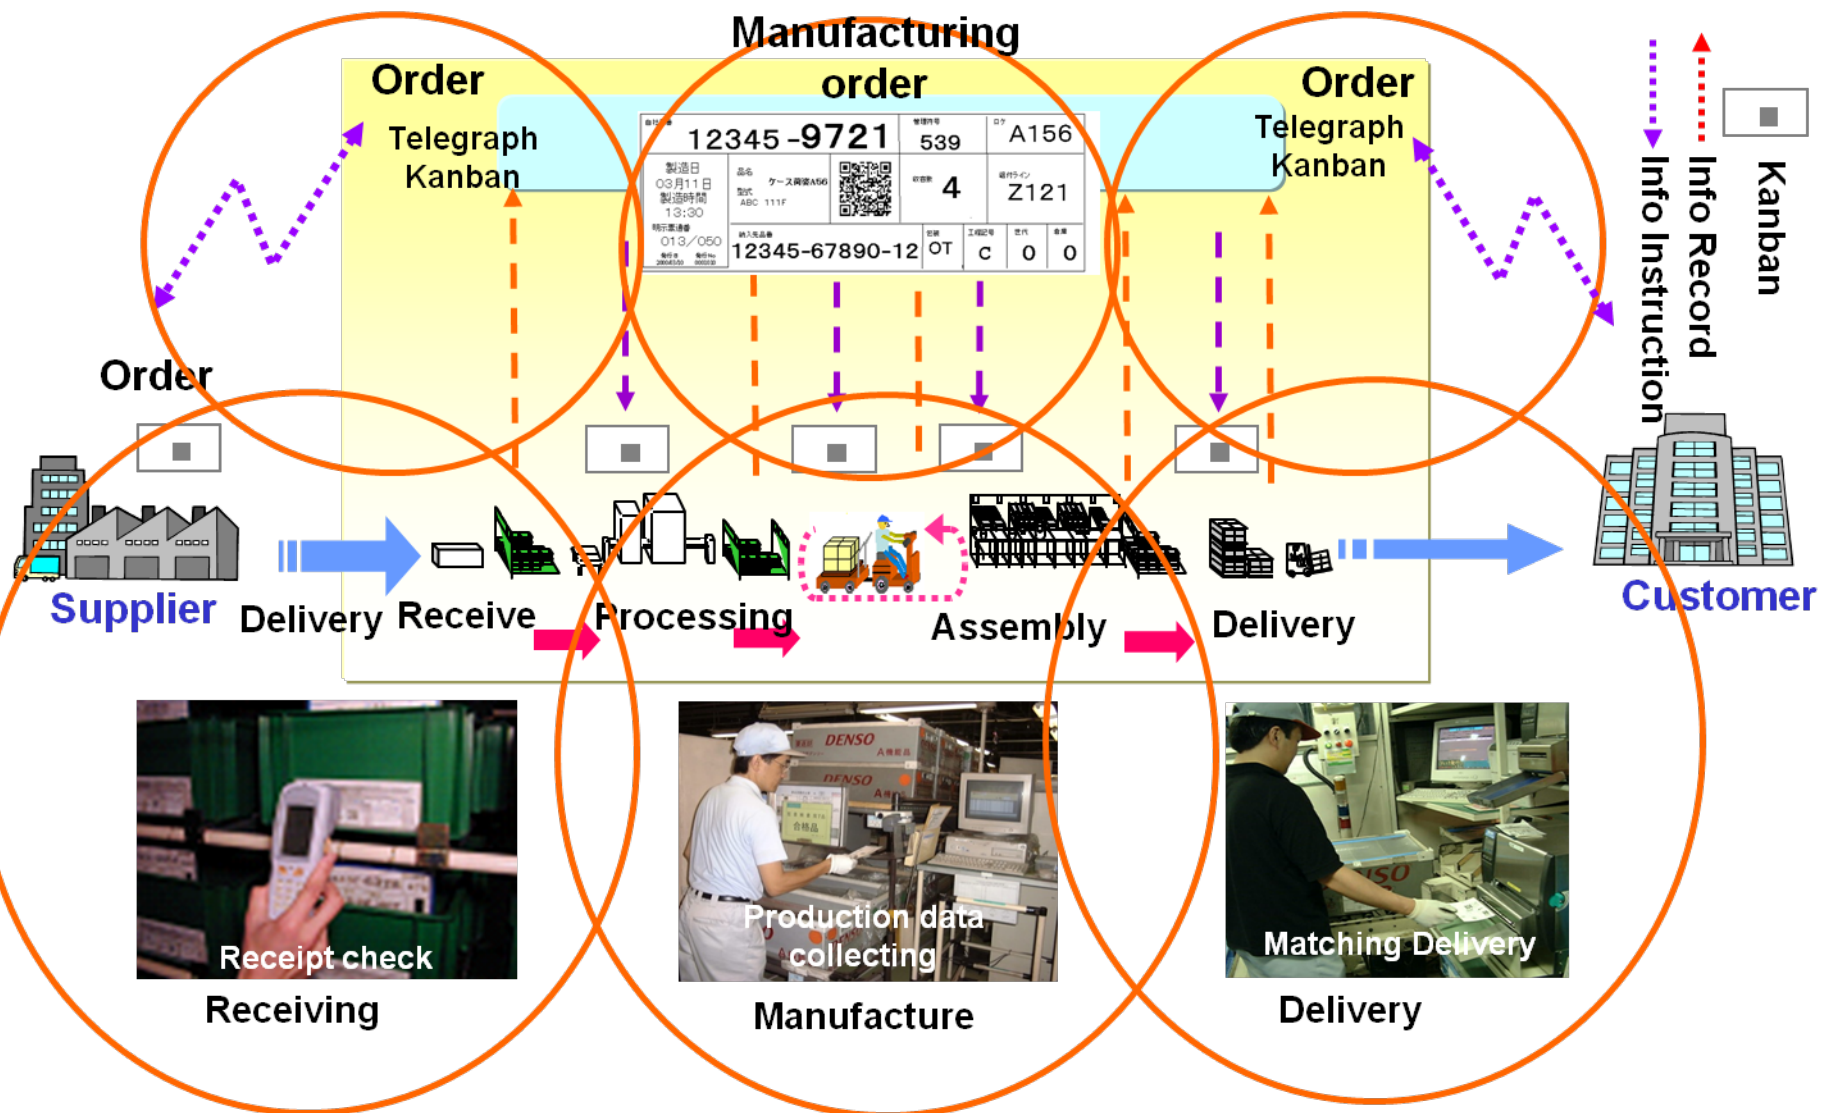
Manufacturing order

Order

Telegraph Kanban

Order

Telegraph Kanban

12345-9721 | 539 | A156

製造日 03月11日 製造時間 13:30

ケース資材A56 ABC 111F

4 | Z121

013/050

12345-67890-12 | OT | C | 0 | 0

Info Instruction

Info Record

Kanban

Order

Supplier

Delivery

Receive

Processing

Assembly

Delivery

Customer

DENSO

DENSO

Receipt check

Production data collecting

Matching Delivery

Receiving

Manufacture

Delivery